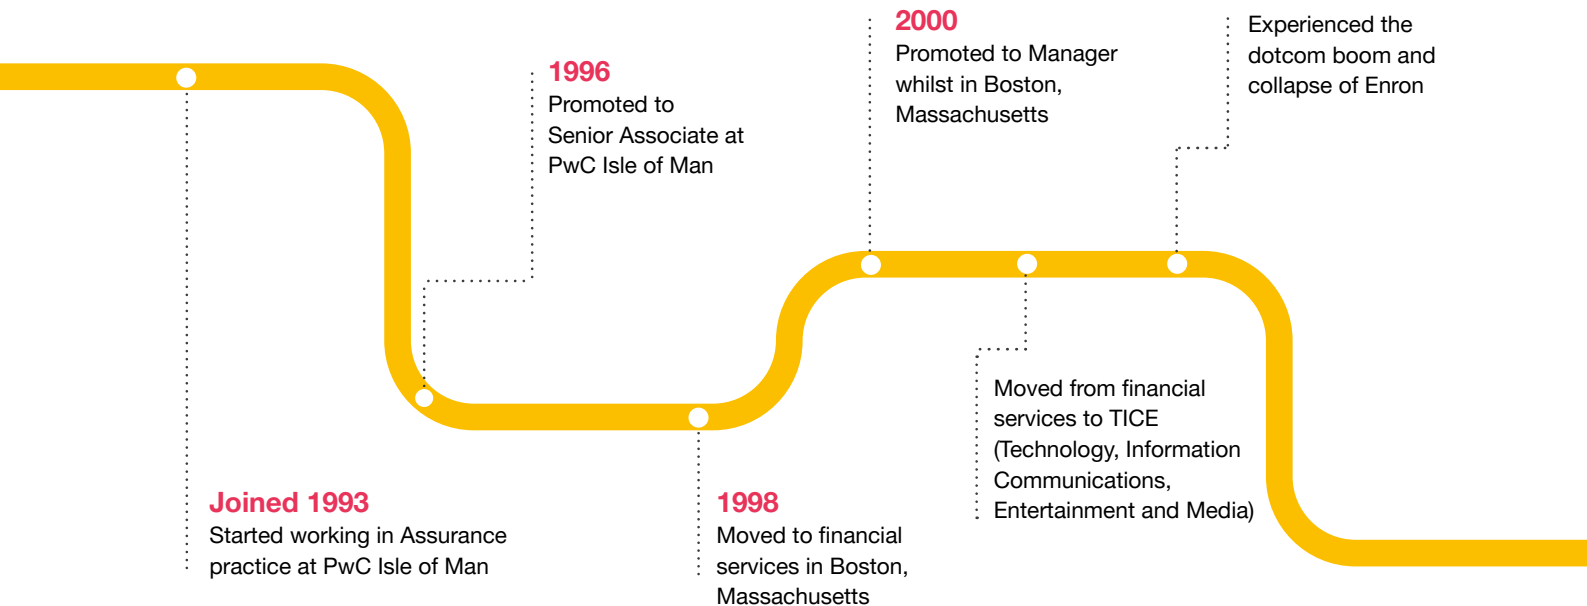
Joined 1993
Started working in Assurance practice at PwC Isle of Man

1996
Promoted to Senior Associate at PwC Isle of Man

1998
Moved to financial services in Boston, Massachusetts

2000
Promoted to Manager whilst in Boston, Massachusetts

Moved from financial services to TICE (Technology, Information Communications, Entertainment and Media)

Experienced the dotcom boom and collapse of Enron